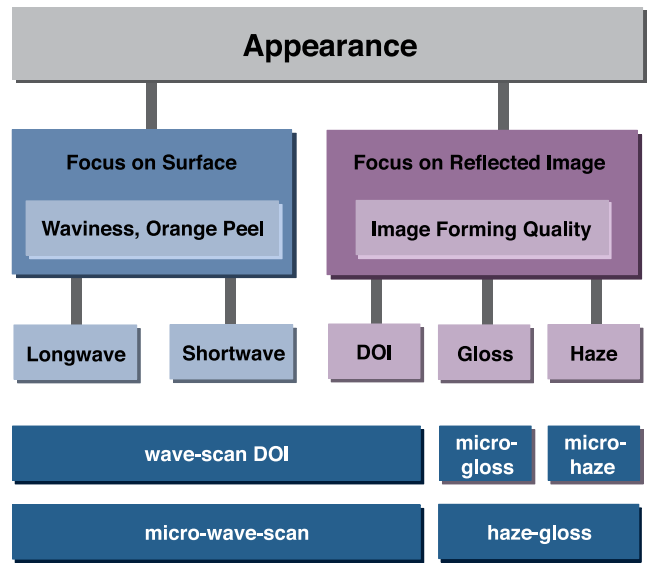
Appearance

Focus on Surface

Waviness, Orange Peel

Focus on Reflected Image

Image Forming Quality

Longwave

Shortwave

DOI

Gloss

Haze

wave-scan DOI

micro-gloss

micro-haze

micro-wave-scan

haze-gloss